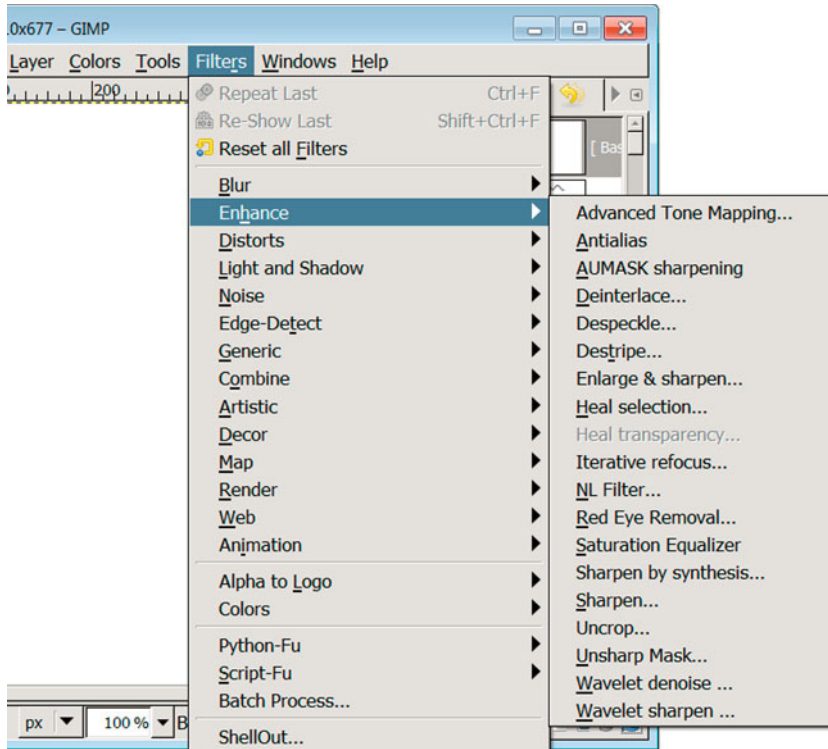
.0x677 – GIMP

Layer Colors Tools Filters Windows Help

200

Repeat Last Ctrl+F
Re-Show Last Shift+Ctrl+F
Reset all Filters

Blur
Enhance
Distorts
Light and Shadow
Noise
Edge-Detect
Generic
Combine
Artistic
Decor
Map
Render
Web
Animation

Alpha to Logo
Colors

Python-Fu
Script-Fu
Batch Process...

ShellOut...

Advanced Tone Mapping...
Antialias
AUMASK sharpening
Deinterlace...
Despeckle...
Destripe...
Enlarge & sharpen...
Heal selection...
Heal transparency...
Iterative refocus...
NL Filter...
Red Eye Removal...
Saturation Equalizer
Sharpen by synthesis...
Sharpen...
Uncrop...
Unsharp Mask...
Wavelet denoise ...
Wavelet sharpen ...

[ Bas

px 100 % B